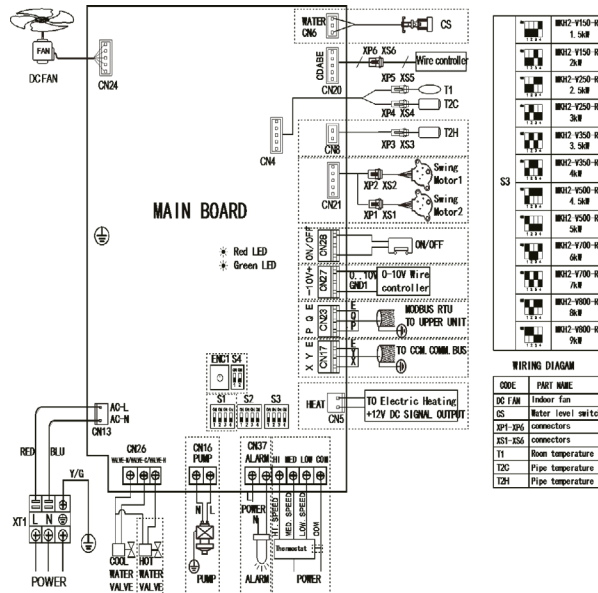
FAN

DC FAN

CN24

MAIN BOARD

Red LED
Green LED

WATER CN6

CS

CDABE CN20

XP6 XS6

Wire controller

XP5 XS5

T1

T2C

XP4 XS4

CN4

CN8

XP3 XS3

T2H

CN21

XP2 XS2

Swing Motor1

XP1 XS1

Swing Motor2

ON/OFF CN28

ON/OFF

-10V+ CN27

0.10V GND1

0-10V Wire controller

P Q E CN23

E Q P

MODBUS RTU TO UPPER UNIT

X Y E CN17

E Y X

TO CCM. COMM. BUS

ENC1 S4

S1 S2 S3

HEAT CN5

TO Electric Heating +12V DC SIGNAL OUTPUT

AC-L
AC-N
CN13

RED BLU

Y/G

XT1 L N

POWER

CN26
VALVE-H/VALVE-C/VALVE-N

COOL WATER VALVE

HOT WATER VALVE

CN16 PUMP

N L

PUMP

CN37 ALARM

POWER N

ALARM

HI SPEED MED SPEED LOW SPEED COM

HI MED LOW COM

thermostat

POWER

S3

| | |
|---|---|
| | MKH2-V150-R 1.5kW |
| | MKH2-V150 R 2kW |
| | MKH2-V250-R 2.5kW |
| | MKH2-V250 R 3kW |
| | MKH2-V350 R 3.5kW |
| | MKH2-V350-R 4kW |
| | MKH2-V500-R 4.5kW |
| | MKH2-V500 R 5kW |
| | MKH2-V700-R 6kW |
| | MKH2-V700-R 7kW |
| | MKH2-V800-R 8kW |
| | MKH2-V800-R 9kW |

WIRING DIAGAM

| CODE | PART NAME |
|---|---|
| DC FAN | Indoor fan |
| CS | Water level switc |
| XP1-XP6 | connectors |
| XS1-XS6 | connectors |
| T1 | Room temperature |
| T2C | Pipe temperature |
| T2H | Pipe temperature |